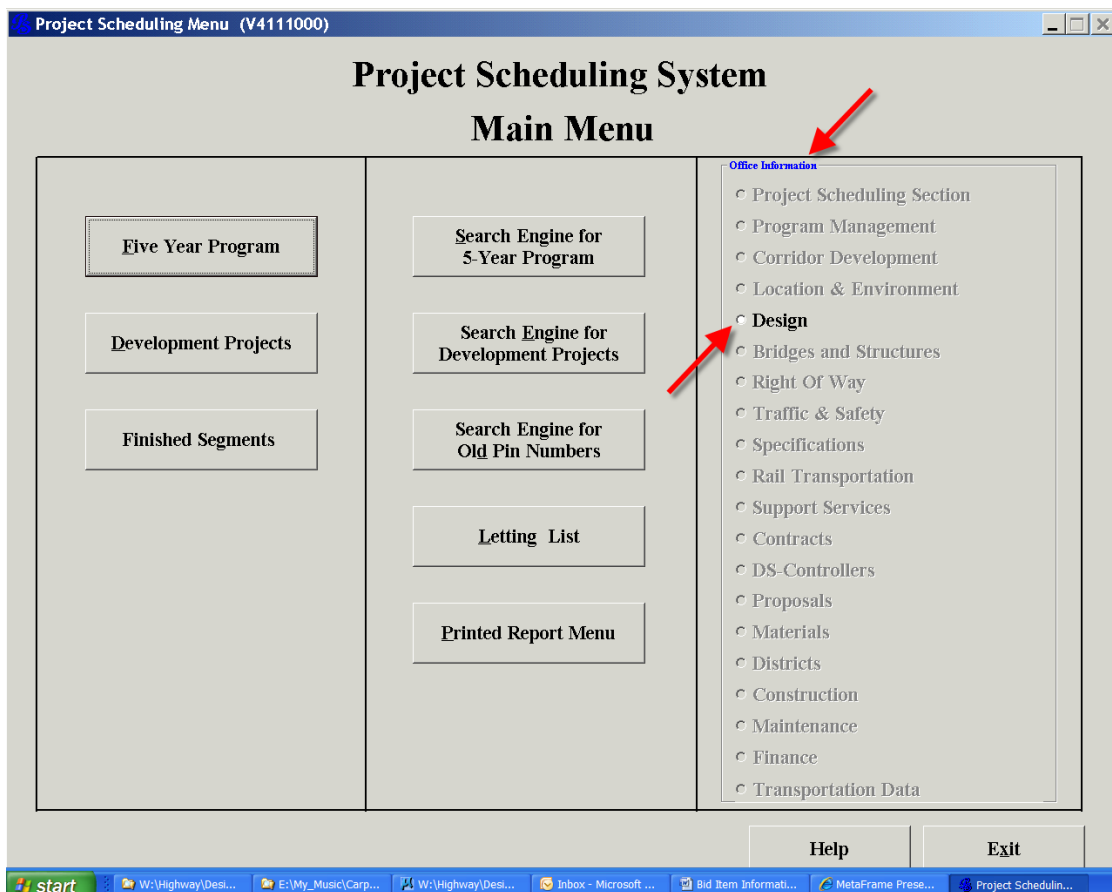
Project Scheduling Menu (V4111000)

Project Scheduling System
Main Menu

Five Year Program

Development Projects

Finished Segments

Search Engine for 5-Year Program

Search Engine for Development Projects

Search Engine for Old Pin Numbers

Letting List

Printed Report Menu

Office Information
Project Scheduling Section
Program Management
Corridor Development
Location & Environment
Design
Bridges and Structures
Right Of Way
Traffic & Safety
Specifications
Rail Transportation
Support Services
Contracts
DS-Controllers
Proposals
Materials
Districts
Construction
Maintenance
Finance
Transportation Data

Help
Exit

start
W:\Highway\Desi...
E:\My_Music\Carp...
W:\Highway\Desi...
Inbox - Microsoft ...
Bid Item Informati...
MetaFrame Prese...
Project Schedulin...